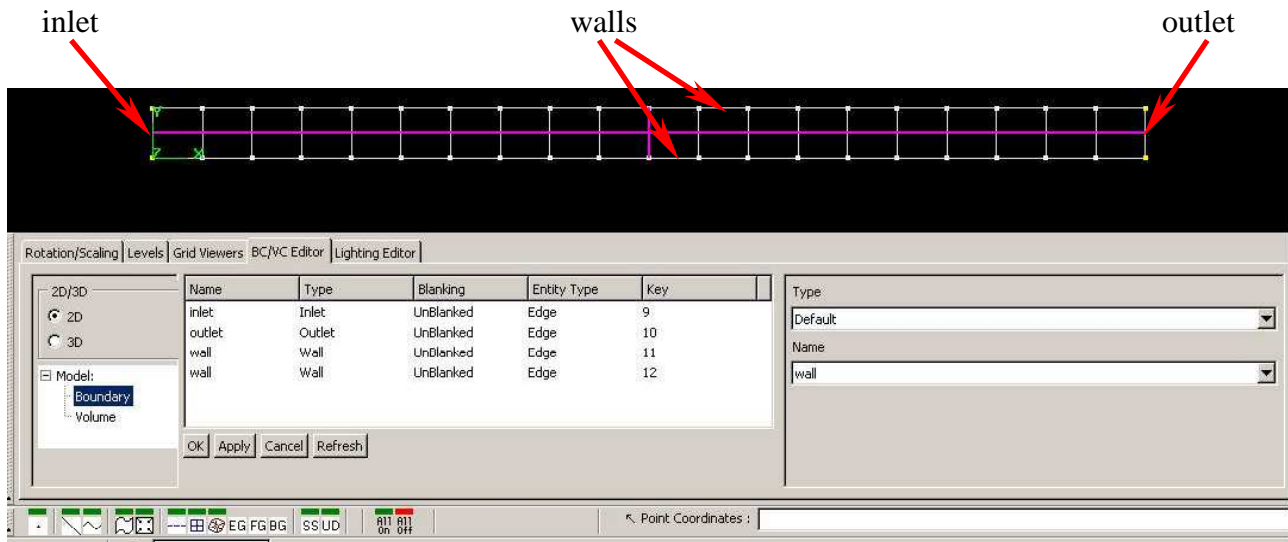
inlet walls outlet

Y
X

Rotation/Scaling | Levels | Grid Viewers | BC/VC Editor | Lighting Editor

2D/3D
2D
3D

Model:
Boundary
Volume

| Name | Type | Blanking | Entity Type | Key |
|---|---|---|---|---|
| inlet | Inlet | UnBlanked | Edge | 9 |
| outlet | Outlet | UnBlanked | Edge | 10 |
| wall | Wall | UnBlanked | Edge | 11 |
| wall | Wall | UnBlanked | Edge | 12 |

OK Apply Cancel Refresh

Type
Default
Name
wall

EG FG BG SS UD All On All Off

Point Coordinates :